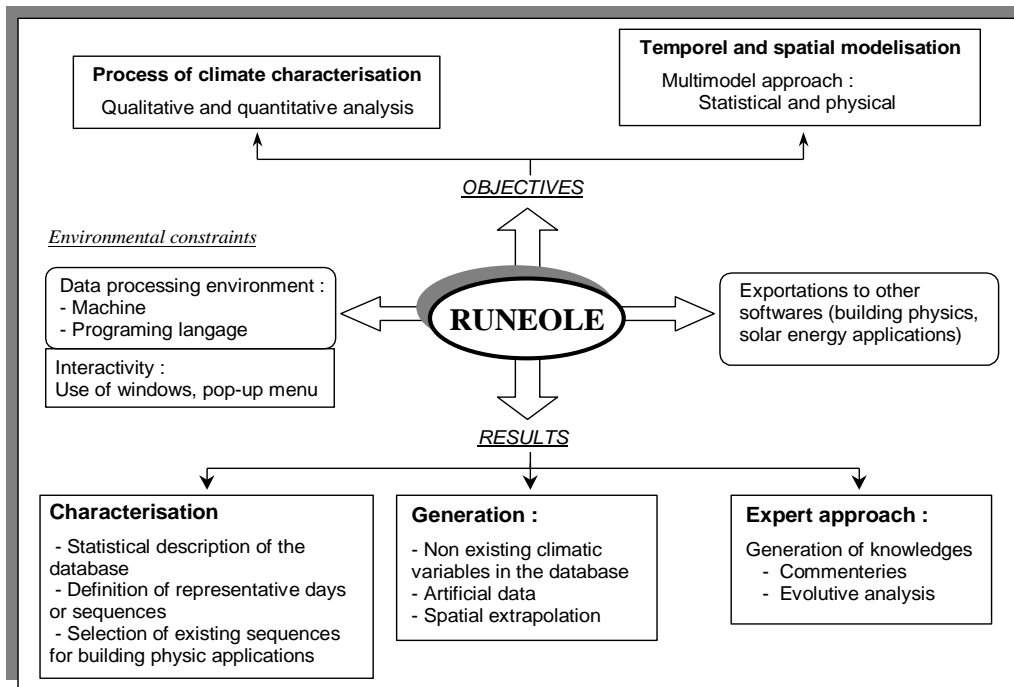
**Process of climate characterisation**

Qualitative and quantitative analysis

**Temporel and spatial modelisation**

Multimodel approach :
Statistical and physical

OBJECTIVES

Environmental constraints

Data processing environment :
- Machine
- Programing langage

Interactivity :
Use of windows, pop-up menu

RUNEOLE

Exportations to other softwares (building physics, solar energy applications)

RESULTS

**Characterisation**

- Statistical description of the database
- Definition of representative days or sequences
- Selection of existing sequences for building physic applications

**Generation :**

- Non existing climatic variables in the database
- Artificial data
- Spatial extrapolation

**Expert approach :**

Generation of knowledges
- Commenteries
- Evolutive analysis